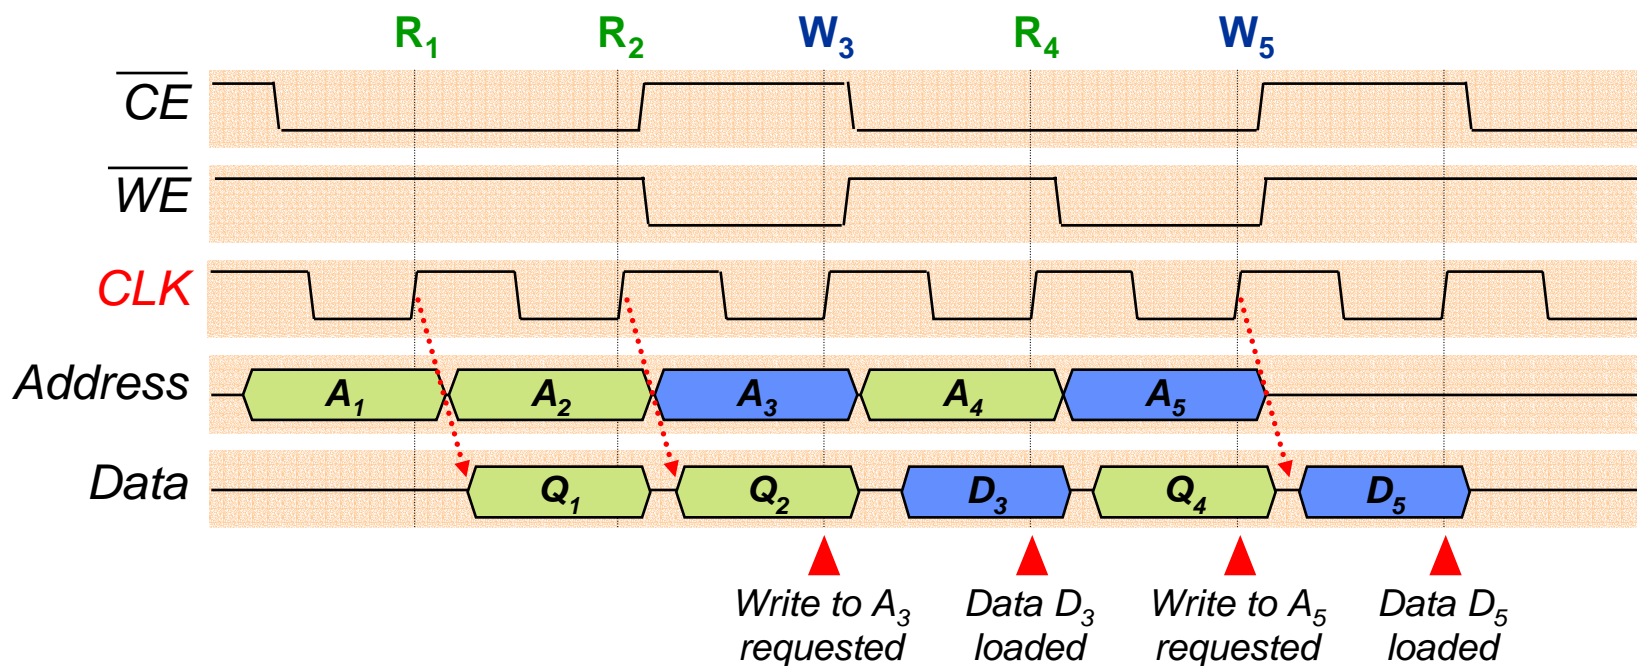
$R_1$ $R_2$ $W_3$ $R_4$ $W_5$

$\overline{CE}$

$\overline{WE}$

CLK

Address $A_1$ $A_2$ $A_3$ $A_4$ $A_5$

Data $Q_1$ $Q_2$ $D_3$ $Q_4$ $D_5$

Write to $A_3$ requested

Data $D_3$ loaded

Write to $A_5$ requested

Data $D_5$ loaded